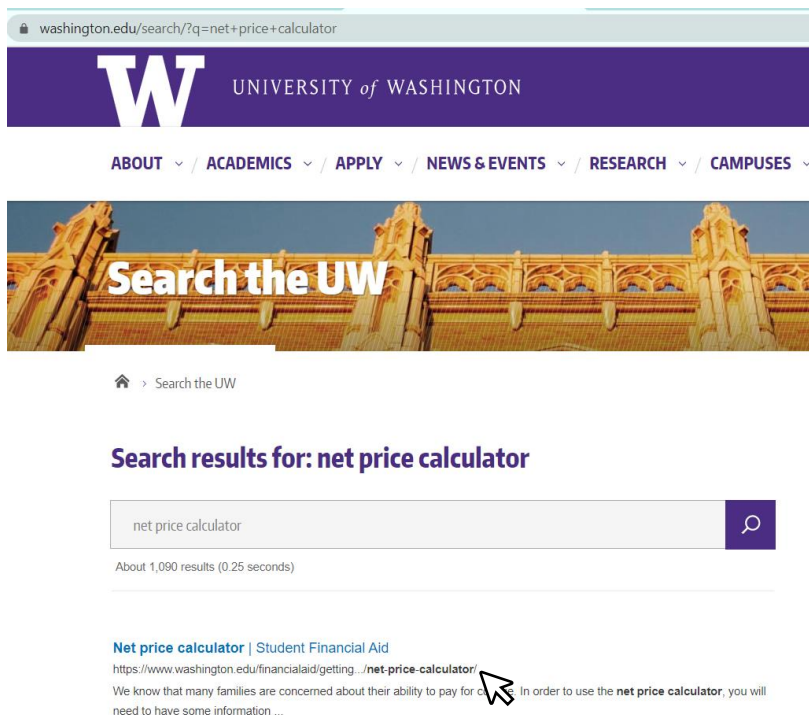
washington.edu/search/?q=net+price+calculator

W UNIVERSITY of WASHINGTON

ABOUT / ACADEMICS / APPLY / NEWS & EVENTS / RESEARCH / CAMPUSES

Search the UW

Search the UW

Search results for: net price calculator

net price calculator

About 1,090 results (0.25 seconds)

Net price calculator | Student Financial Aid

https://www.washington.edu/financialaid/getting.../net-price-calculator/

We know that many families are concerned about their ability to pay for c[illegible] In order to use the net price calculator, you will need to have some information ...